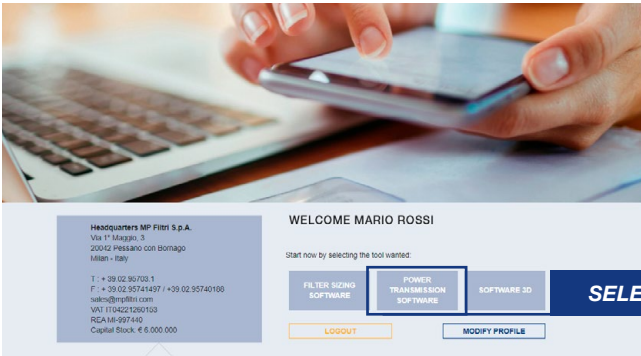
Headquarters MP Filtri S.p.A.
Via 1° Maggio, 3
20042 Pessano con Bornago
Milan - Italy

T: + 39.02.95703.1
F: + 39.02.95741497 / +39.02.95740188
sales@mpfiltri.com
VAT IT04221260103
REA MI-997440
Capital Stock: € 6.000.000

WELCOME MARIO ROSSI

Start now by selecting the tool wanted:

FILTER SIZING SOFTWARE

POWER TRANSMISSION SOFTWARE

SOFTWARE 3D

SELE

LOGOUT

MODIFY PROFILE